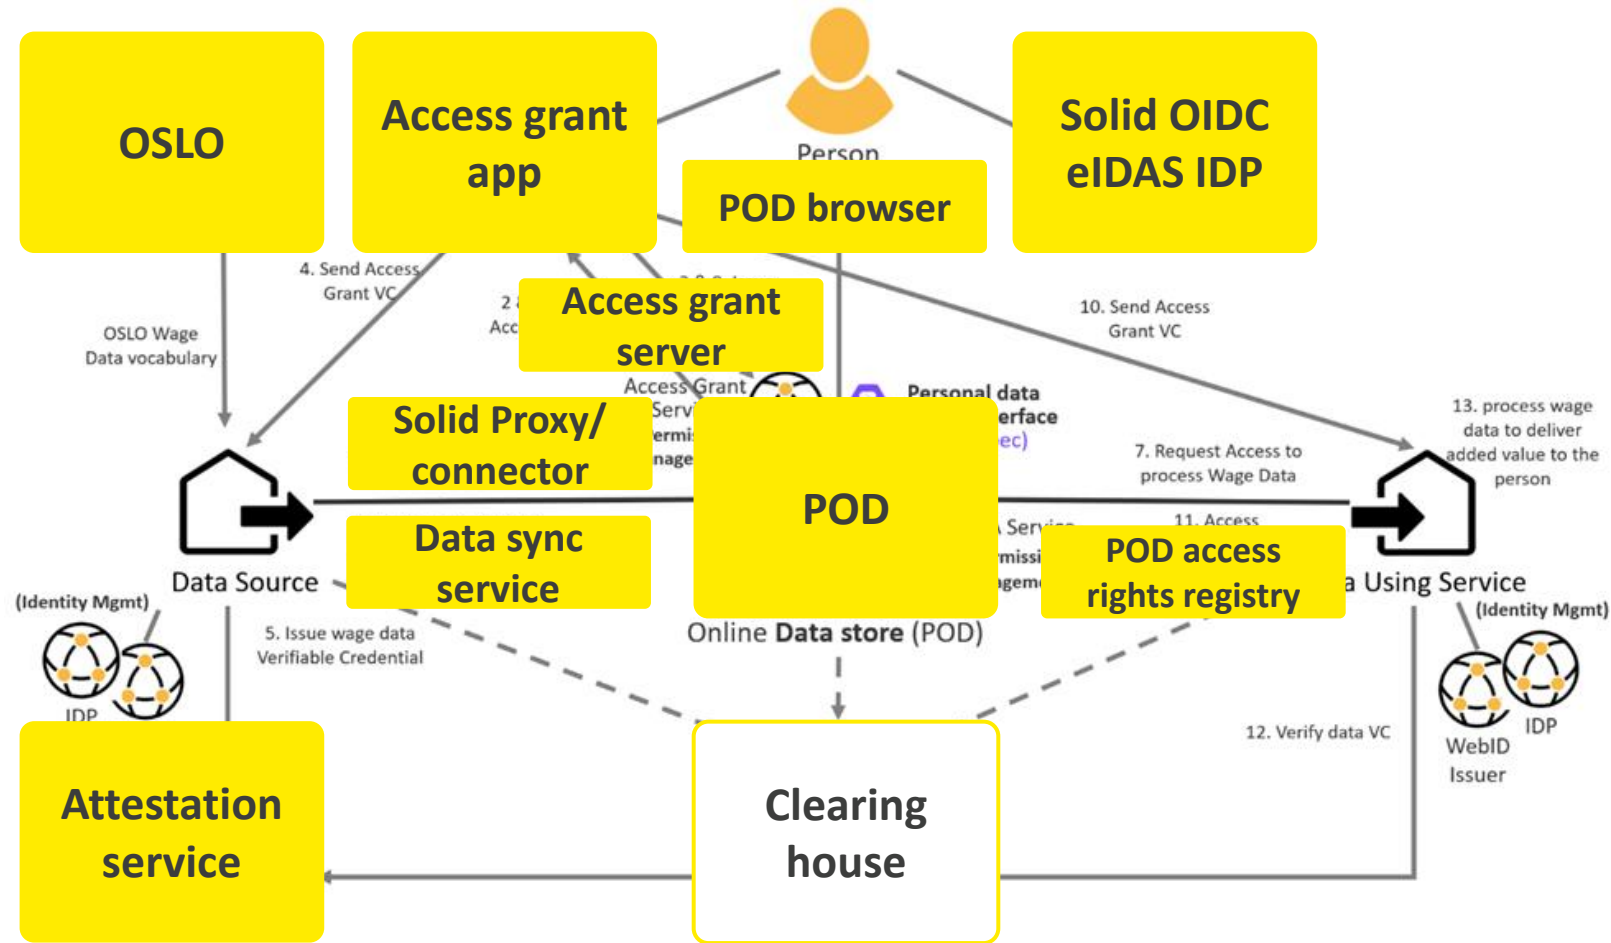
OSLO

Access grant app

Person

Solid OIDC eIDAS IDP

POD browser

4. Send Access Grant VC

2
Acc

Access grant server

10. Send Access Grant VC

OSLO Wage Data vocabulary

Access Grant
Serv
ermi
nage

Personal data
erface
ec)

13. process wage data to deliver added value to the person

Solid Proxy/ connector

7. Request Access to process Wage Data

POD

Data sync service

Data Source

Servi
missi
agem

11. Access

POD access rights registry

a Using Service

(Identity Mgmt)

(Identity Mgmt)

5. Issue wage data Verifiable Credential

Online Data store (POD)

IDP

IDP

WebID Issuer

12. Verify data VC

Attestation service

Clearing house